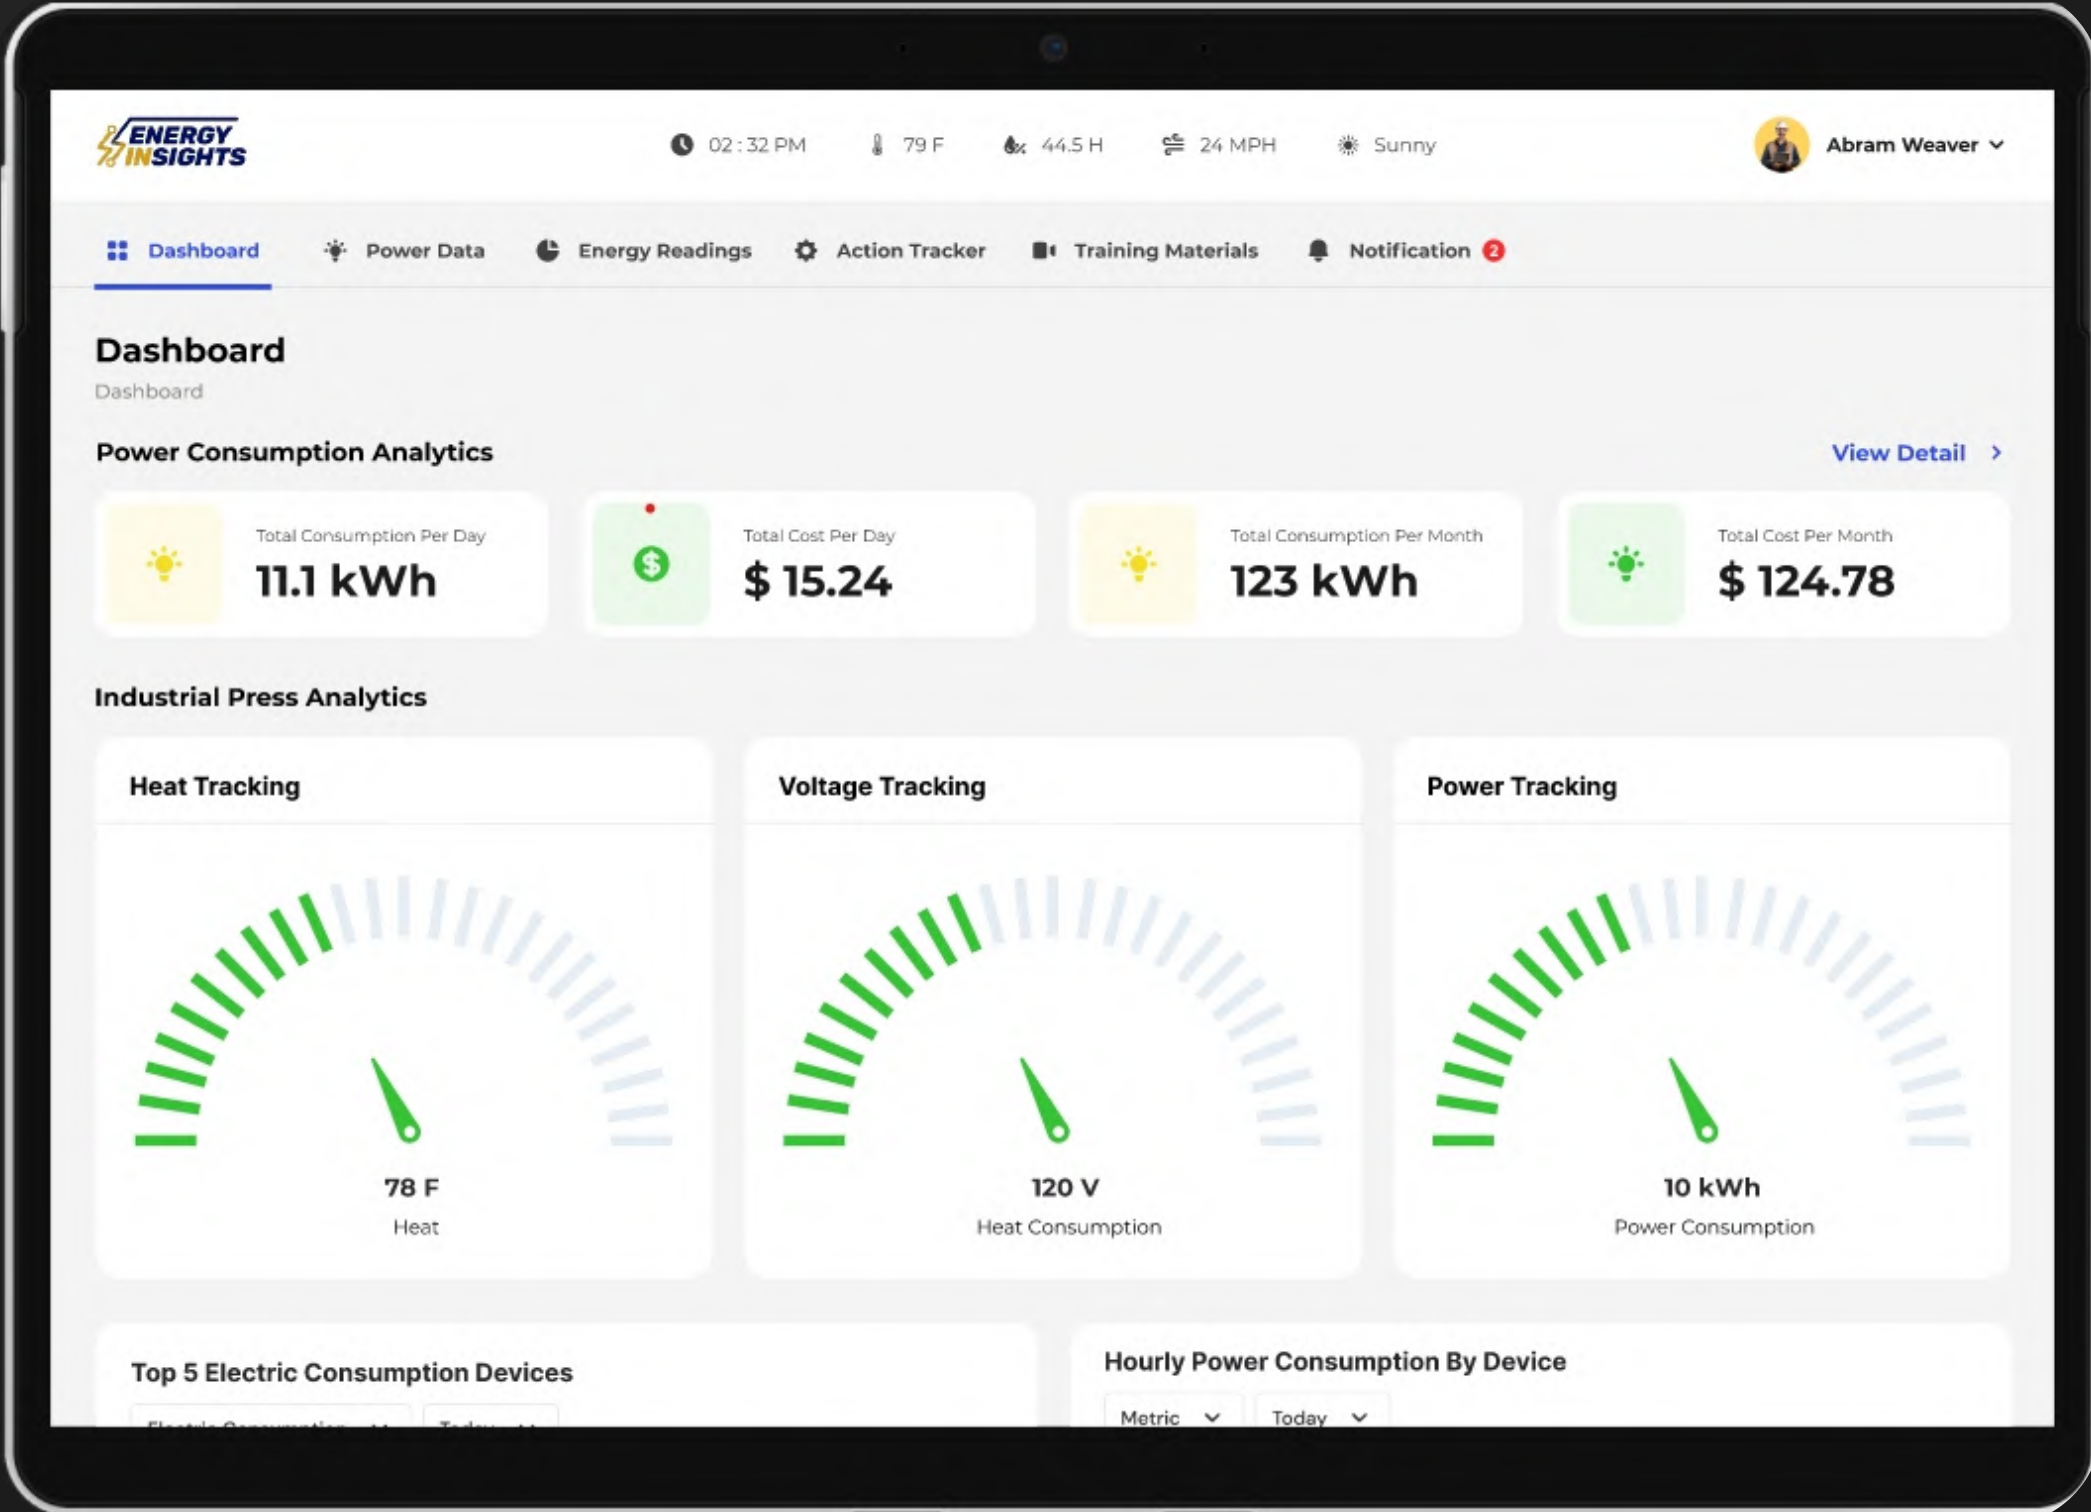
ENERGY INSIGHTS

02 : 32 PM 79 F 44.5 H 24 MPH Sunny

Abram Weaver

Dashboard Power Data Energy Readings Action Tracker Training Materials Notification 2

Dashboard

Dashboard

Power Consumption Analytics

View Detail

Total Consumption Per Day
11.1 kWh

Total Cost Per Day
$ 15.24

Total Consumption Per Month
123 kWh

Total Cost Per Month
$ 124.78

Industrial Press Analytics

Heat Tracking

78 F
Heat

Voltage Tracking

120 V
Heat Consumption

Power Tracking

10 kWh
Power Consumption

Top 5 Electric Consumption Devices

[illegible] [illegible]

Hourly Power Consumption By Device

Metric Today